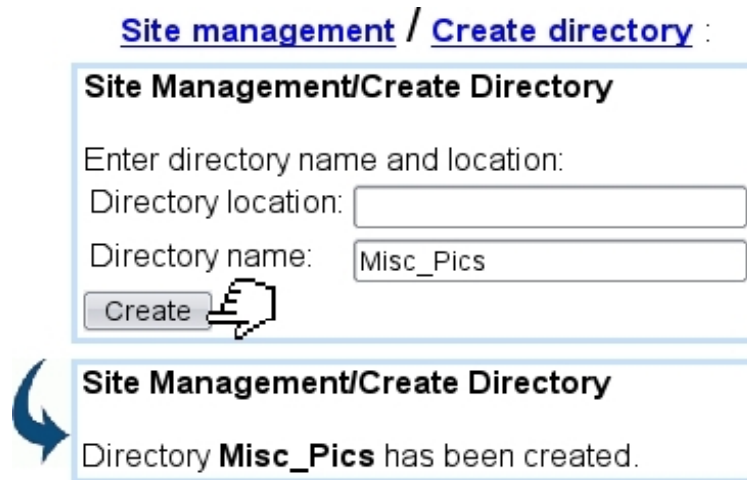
Site management / Create directory :

Site Management/Create Directory

Enter directory name and location:

Directory location:

Directory name: Misc_Pics

Create

Site Management/Create Directory

Directory **Misc_Pics** has been created.